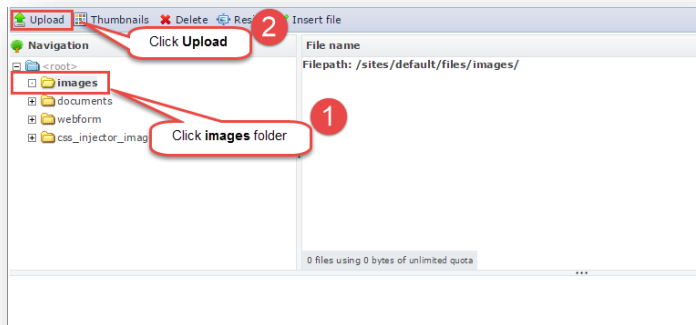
Upload Thumbnails Delete Res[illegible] Insert file

2

Click **Upload**

Navigation

File name

Filepath: /sites/default/files/images/

<root>

images

documents

webform

css_injector_imag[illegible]

1

Click **images** folder

0 files using 0 bytes of unlimited quota